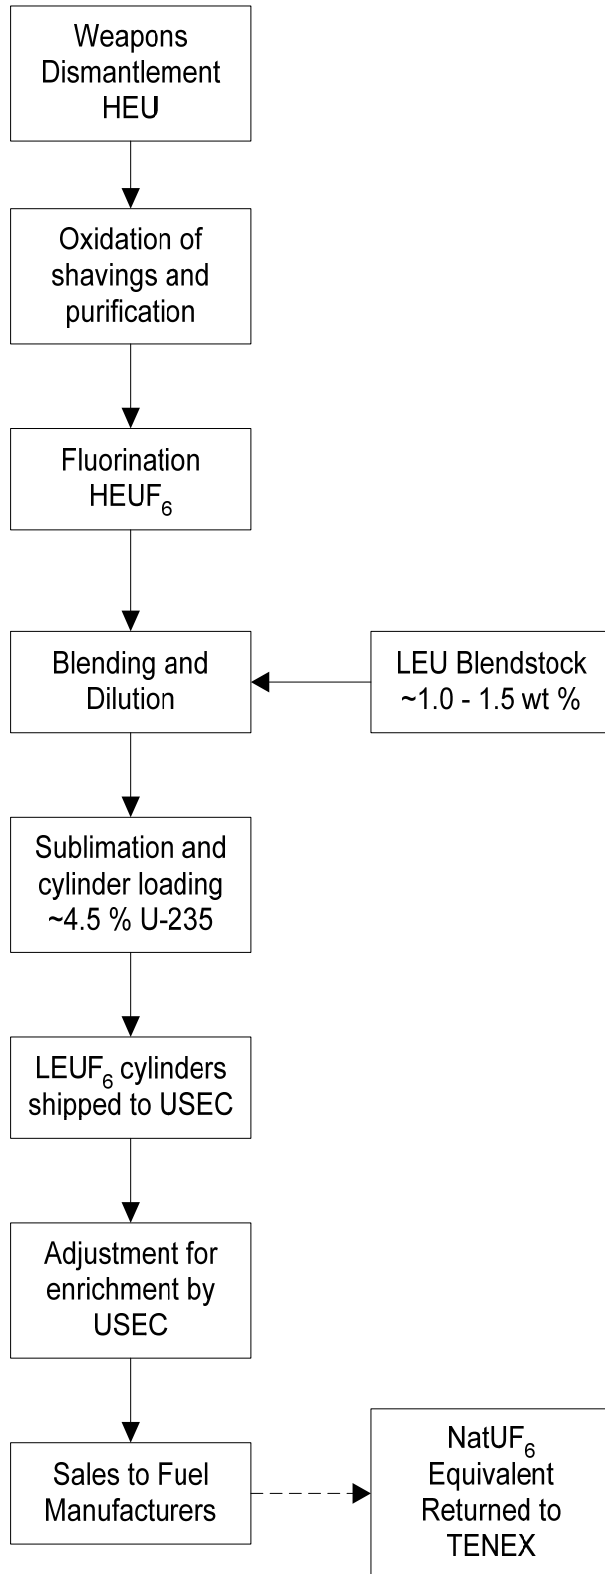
Weapons Dismantlement HEU

Oxidation of shavings and purification

Fluorination $HEUF_6$

Blending and Dilution

LEU Blendstock ~1.0 - 1.5 wt %

Sublimation and cylinder loading ~4.5 % U-235

$LEUF_6$ cylinders shipped to USEC

Adjustment for enrichment by USEC

Sales to Fuel Manufacturers

$NatUF_6$ Equivalent Returned to TENEX